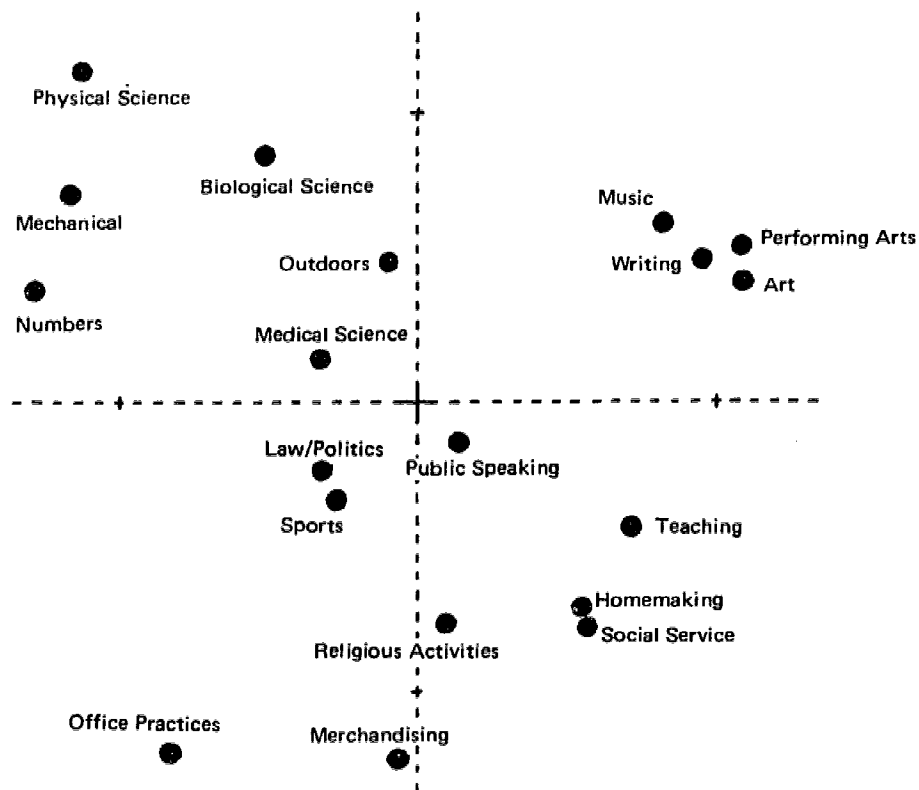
Physical Science

Biological Science

Mechanical

Music

Performing Arts

Writing

Art

Outdoors

Numbers

Medical Science

Law/Politics

Public Speaking

Sports

Teaching

Homemaking

Social Service

Religious Activities

Office Practices

Merchandising